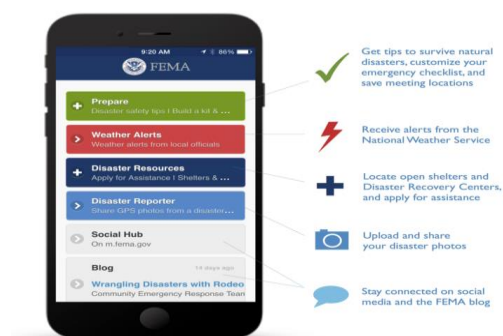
9:20 AM 86%

FEMA

Prepare
Disaster safety tips | Build a kit & ...

Weather Alerts
Weather alerts from local officials

Disaster Resources
Apply for Assistance | Shelters & ...

Disaster Reporter
Share GPS photos from a disaster...

Social Hub
On m.fema.gov

Blog 14 days ago
Wrangling Disasters with Rodeo
Community Emergency Response Team

Get tips to survive natural disasters, customize your emergency checklist, and save meeting locations

Receive alerts from the National Weather Service

Locate open shelters and Disaster Recovery Centers, and apply for assistance

Upload and share your disaster photos

Stay connected on social media and the FEMA blog